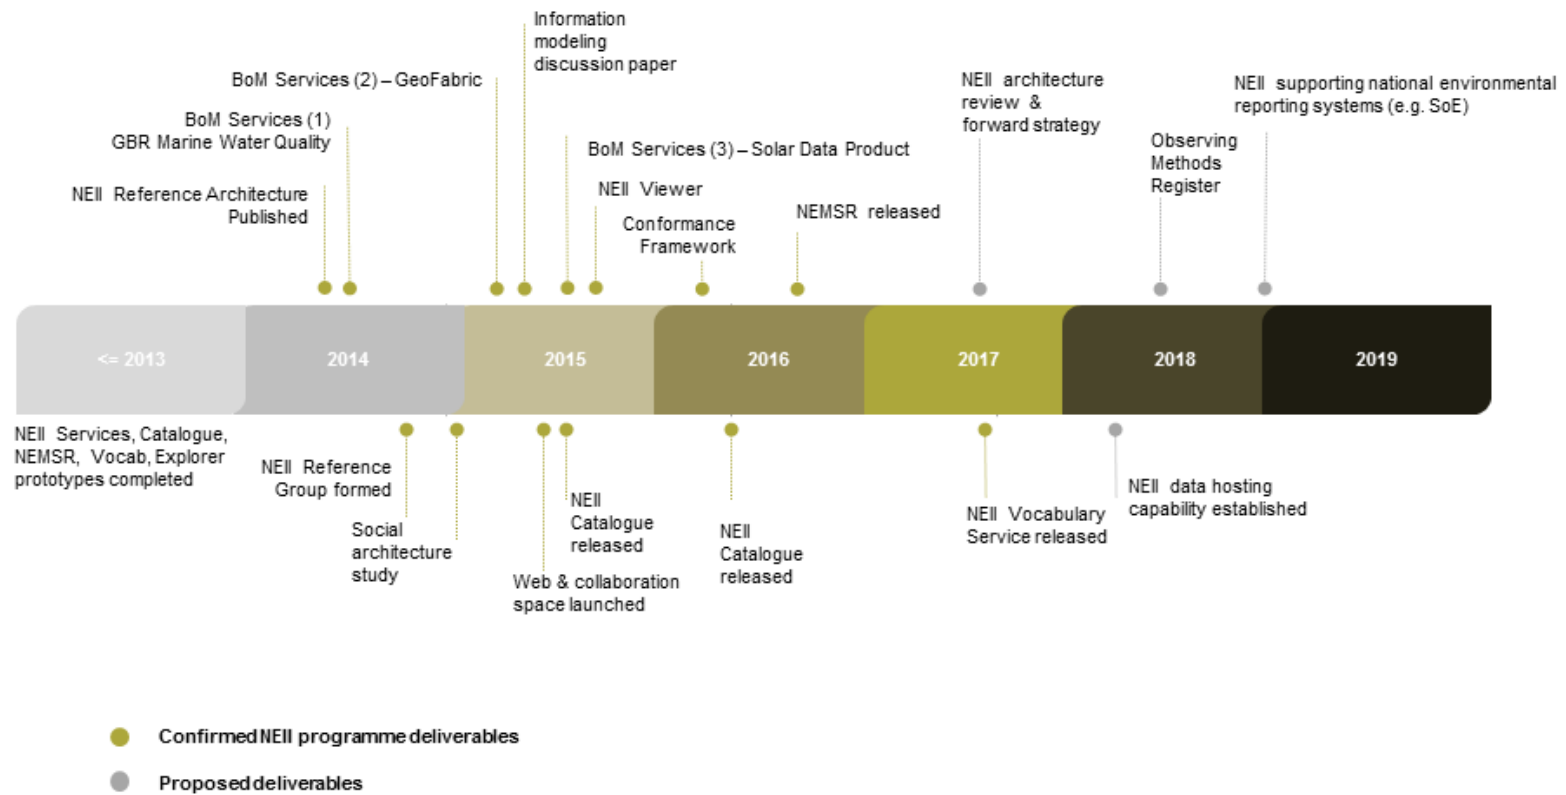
Information modeling discussion paper

BoM Services (2) – GeoFabric

BoM Services (1) GBR Marine Water Quality

NEII Reference Architecture Published

BoM Services (3) – Solar Data Product

NEII Viewer

Conformance Framework

NEMSR released

NEII architecture review & forward strategy

NEII supporting national environmental reporting systems (e.g. SoE)

Observing Methods Register

<= 2013

2014

2015

2016

2017

2018

2019

NEII Services, Catalogue, NEMSR, Vocab, Explorer prototypes completed

NEII Reference Group formed

Social architecture study

Web & collaboration space launched

NEII Catalogue released

NEII Catalogue released

NEII Vocabulary Service released

NEII data hosting capability established

Confirmed NEII programme deliverables

Proposed deliverables